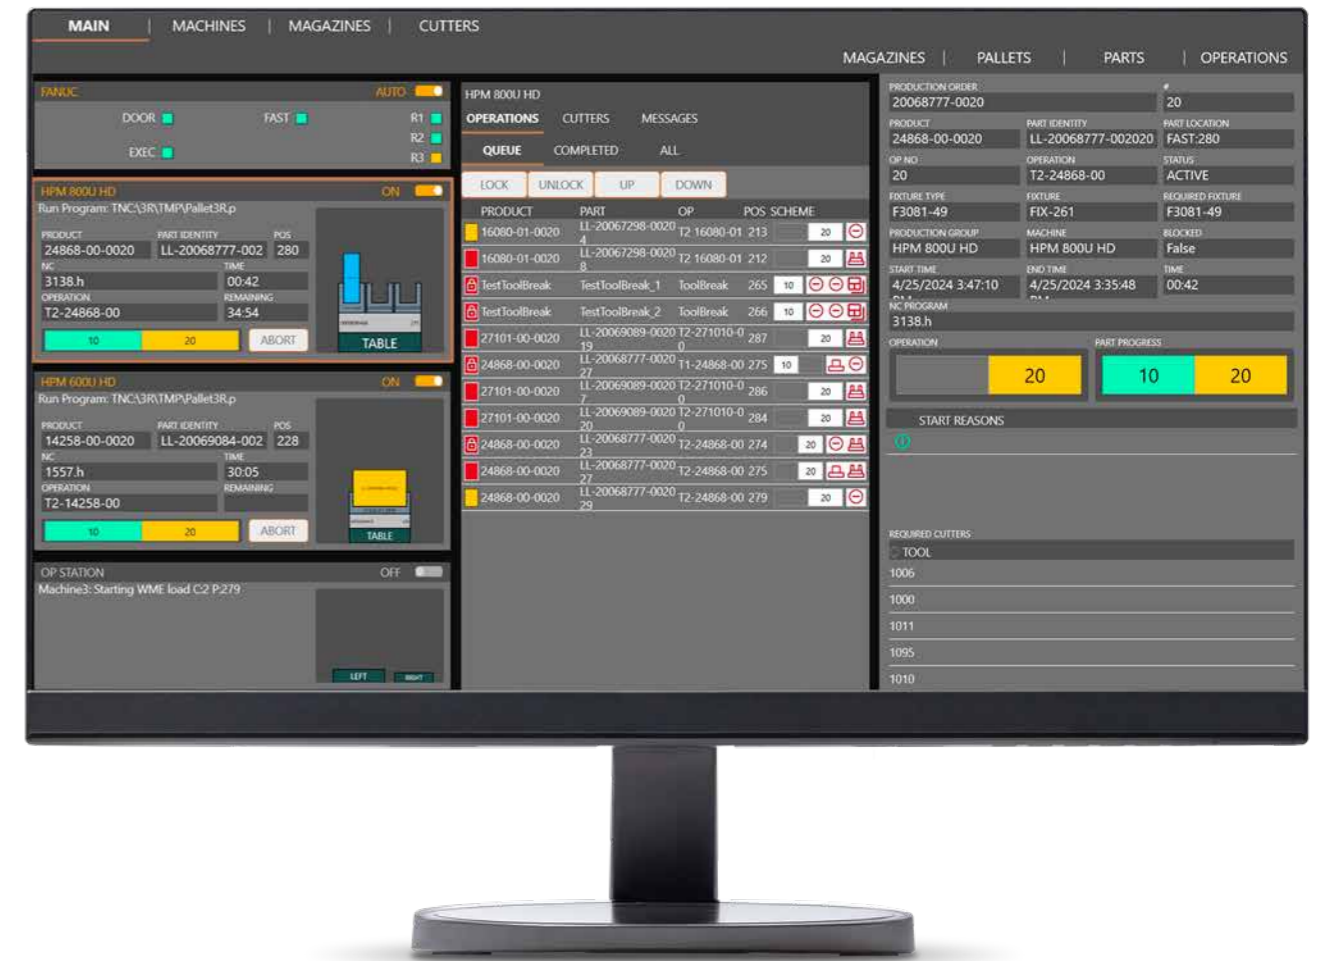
MAIN | MACHINES | MAGAZINES | CUTTERS

MAGAZINES | PALLETS | PARTS | OPERATIONS

FANUC AUTO
DOOR FAST R1
R2
EXEC R3

HPM 800U HD ON
Run Program: TNC:\3R\TMP\Pallet3R.p
PRODUCT 24868-00-0020
PART IDENTITY LL-20068777-002
POS 280
NC 3138.h
TIME 00:42
OPERATION T2-24868-00
REMAINING 34:54
10 20 ABORT
TABLE

HPM 600U HD ON
Run Program: TNC:\3R\TMP\Pallet3R.p
PRODUCT 14258-00-0020
PART IDENTITY LL-20069084-002
POS 228
NC 1557.h
TIME 30:05
OPERATION T2-14258-00
REMAINING
10 20 ABORT
TABLE

OP STATION OFF
Machine3: Starting WME load C2 P279
LEFT RIGHT

HPM 800U HD
OPERATIONS CUTTERS MESSAGES
QUEUE COMPLETED ALL
LOCK UNLOCK UP DOWN

| PRODUCT | PART | OP | POS | SCHEME |
|---|---|---|---|---|
| 16080-01-0020 | LL-20067298-0020 4 | T2 16080-01 | 213 | 20 |
| 16080-01-0020 | LL-20067298-0020 8 | T2 16080-01 | 212 | 20 |
| TestToolBreak | TestToolBreak_1 | ToolBreak | 265 | 10 |
| TestToolBreak | TestToolBreak_2 | ToolBreak | 266 | 10 |
| 27101-00-0020 | LL-20069089-0020 19 | T2-271010-0 0 | 287 | 20 |
| 24868-00-0020 | LL-20068777-0020 27 | T1-24868-00 | 275 | 10 |
| 27101-00-0020 | LL-20069089-0020 7 | T2-271010-0 0 | 286 | 20 |
| 27101-00-0020 | LL-20069089-0020 20 | T2-271010-0 0 | 284 | 20 |
| 24868-00-0020 | LL-20068777-0020 23 | T2-24868-00 | 274 | 20 |
| 24868-00-0020 | LL-20068777-0020 27 | T2-24868-00 | 275 | 20 |
| 24868-00-0020 | LL-20068777-0020 29 | T2-24868-00 | 279 | 20 |

PRODUCTION ORDER 20068777-0020
# 20
PRODUCT 24868-00-0020
PART IDENTITY LL-20068777-002020
PART LOCATION FAST:280
OP NO 20
OPERATION T2-24868-00
STATUS ACTIVE
FIXTURE TYPE F3081-49
FIXTURE FIX-261
REQUIRED FIXTURE F3081-49
PRODUCTION GROUP HPM 800U HD
MACHINE HPM 800U HD
BLOCKED False
START TIME 4/25/2024 3:47:10
END TIME 4/25/2024 3:35:48
TIME 00:42
NC PROGRAM 3138.h
OPERATION
PART PROGRESS
20
10 20
START REASONS
REQUIRED CUTTERS
TOOL
1006
1000
1011
1095
1010